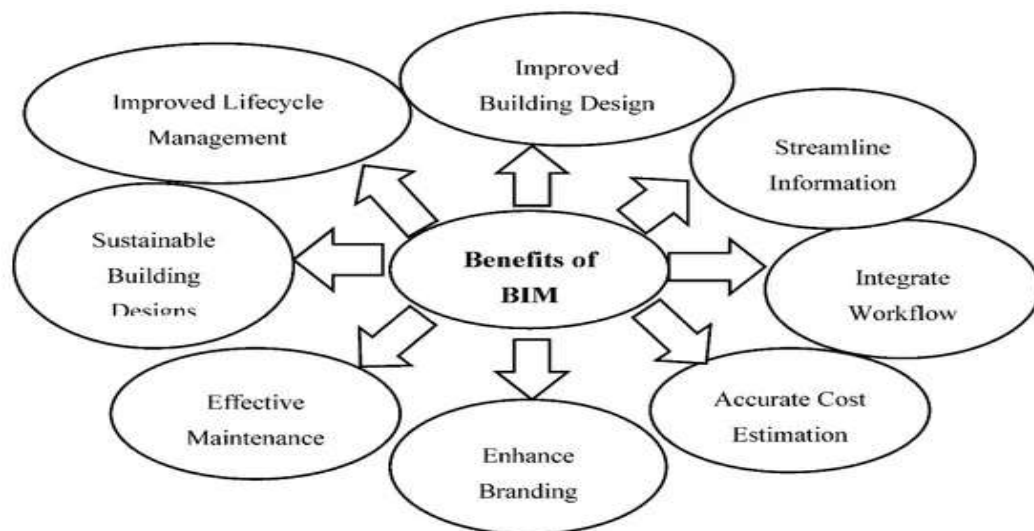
Benefits of BIM

Improved Building Design

Streamline Information

Integrate Workflow

Accurate Cost Estimation

Enhance Branding

Effective Maintenance

Sustainable Building Designs

Improved Lifecycle Management